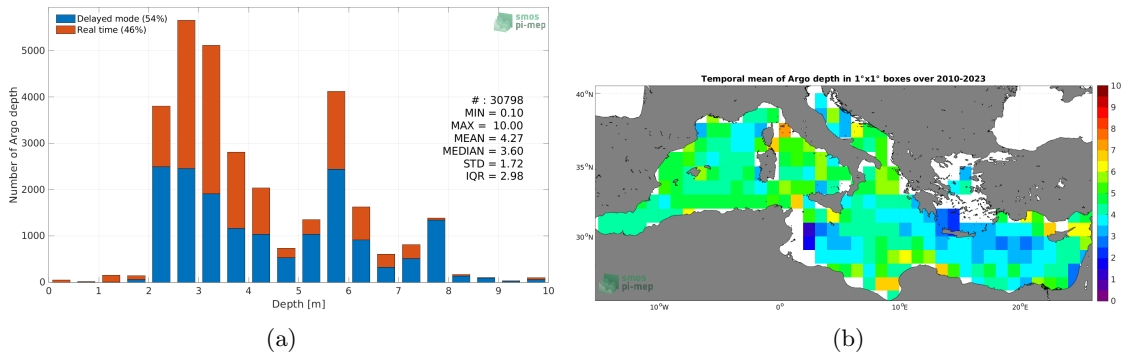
Delayed mode (54%)
Real time (46%)
smos pi-mep

5000
4000
3000
2000
1000
0
Number of Argo depth

# : 30798
MIN = 0.10
MAX = 10.00
MEAN = 4.27
MEDIAN = 3.60
STD = 1.72
IQR = 2.98

0 1 2 3 4 5 6 7 8 9 10
Depth [m]

(a)

Temporal mean of Argo depth in 1°x1° boxes over 2010-2023

40°N
35°N
30°N

10°W 0° 10°E 20°E

smos pi-mep

10
9
8
7
6
5
4
3
2
1
0

(b)